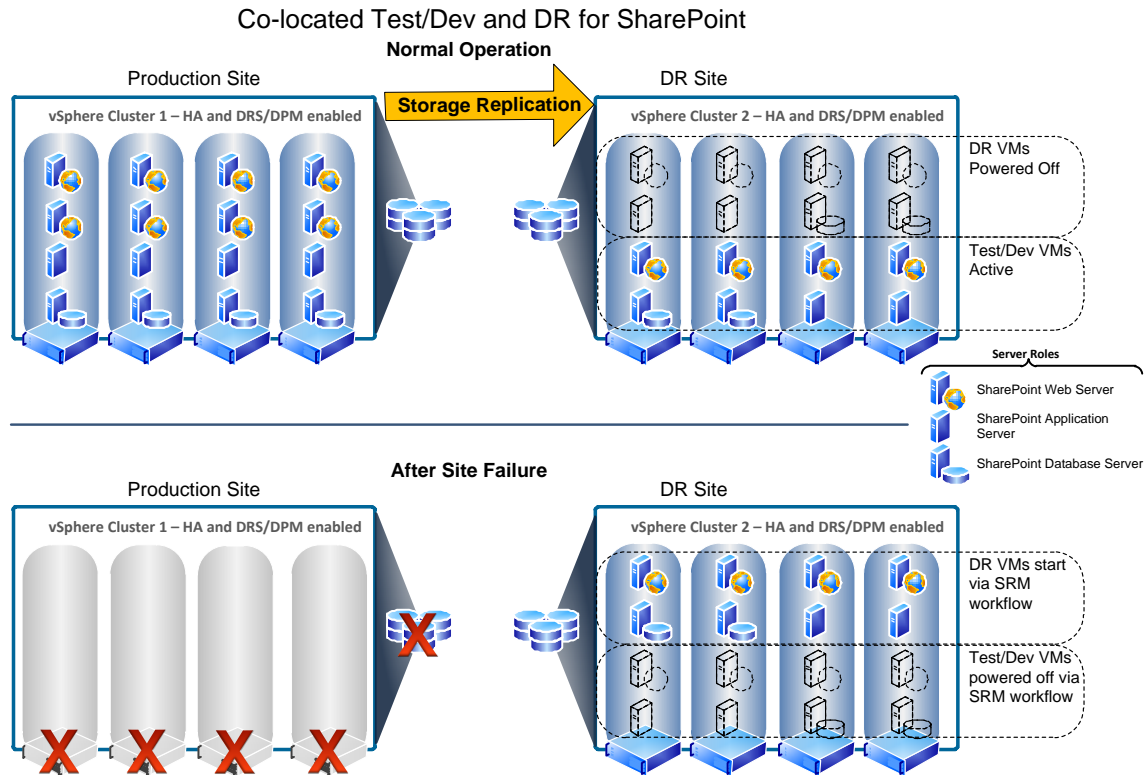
Co-located Test/Dev and DR for SharePoint

Normal Operation

Production Site

vSphere Cluster 1 – HA and DRS/DPM enabled

Storage Replication

DR Site

vSphere Cluster 2 – HA and DRS/DPM enabled

DR VMs Powered Off

Test/Dev VMs Active

Server Roles

SharePoint Web Server

SharePoint Application Server

SharePoint Database Server

After Site Failure

Production Site

vSphere Cluster 1 – HA and DRS/DPM enabled

DR Site

vSphere Cluster 2 – HA and DRS/DPM enabled

DR VMs start via SRM workflow

Test/Dev VMs powered off via SRM workflow